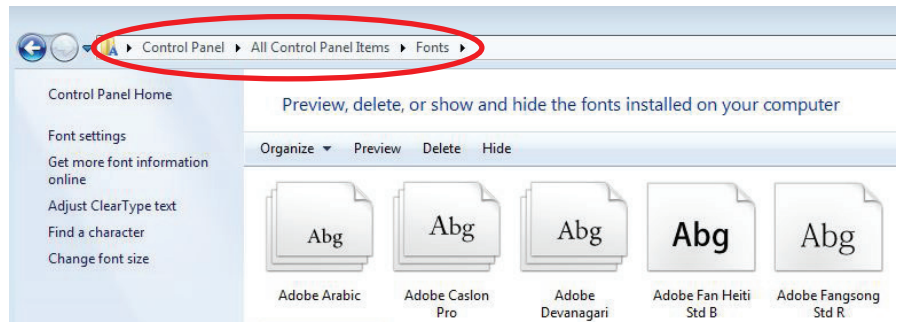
Control Panel ▸ All Control Panel Items ▸ Fonts ▸

Control Panel Home

Font settings

Get more font information online

Adjust ClearType text

Find a character

Change font size

Preview, delete, or show and hide the fonts installed on your computer

Organize ▾ Preview Delete Hide

Abg

Adobe Arabic

Abg

Adobe Caslon Pro

Abg

Adobe Devanagari

Abg

Adobe Fan Heiti Std B

Abg

Adobe Fangsong Std R